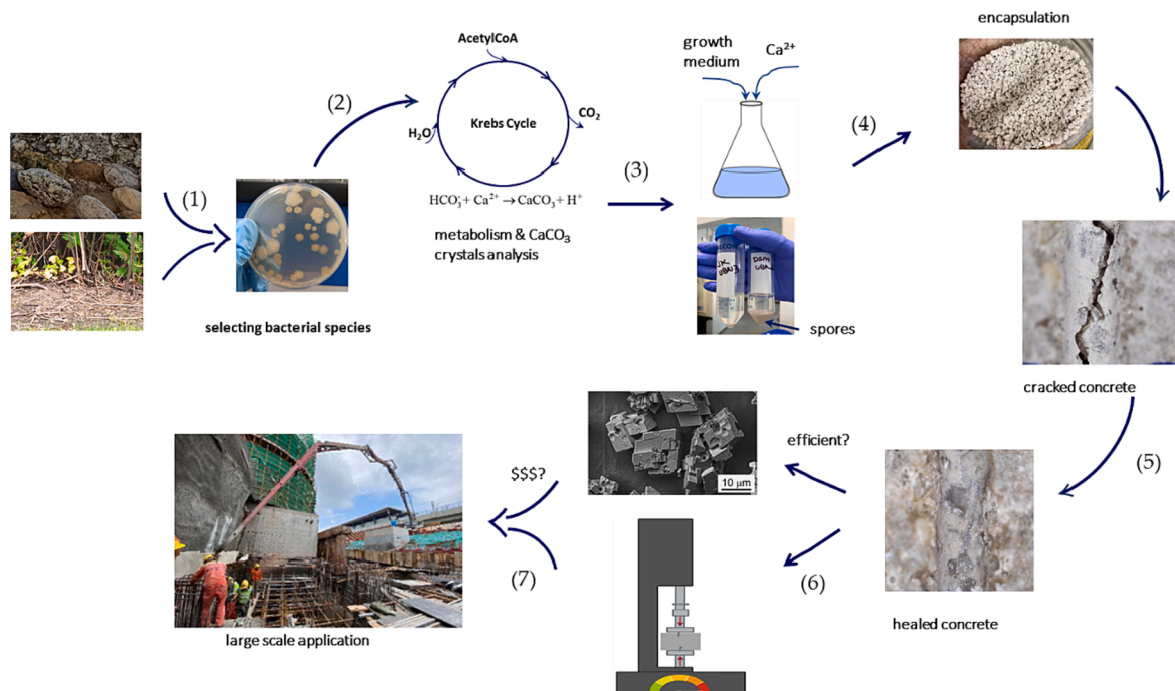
(1)

selecting bacterial species

(2)

AcetylCoA

Krebs Cycle

$CO_2$

$H_2O$

$HCO_3^- + Ca^{2+} \rightarrow CaCO_3 + H^+$

metabolism & $CaCO_3$ crystals analysis

(3)

growth medium

$Ca^{2+}$

spores

(4)

encapsulation

cracked concrete

(5)

healed concrete

efficient?

10 μm

(6)

$$$?

(7)

large scale application